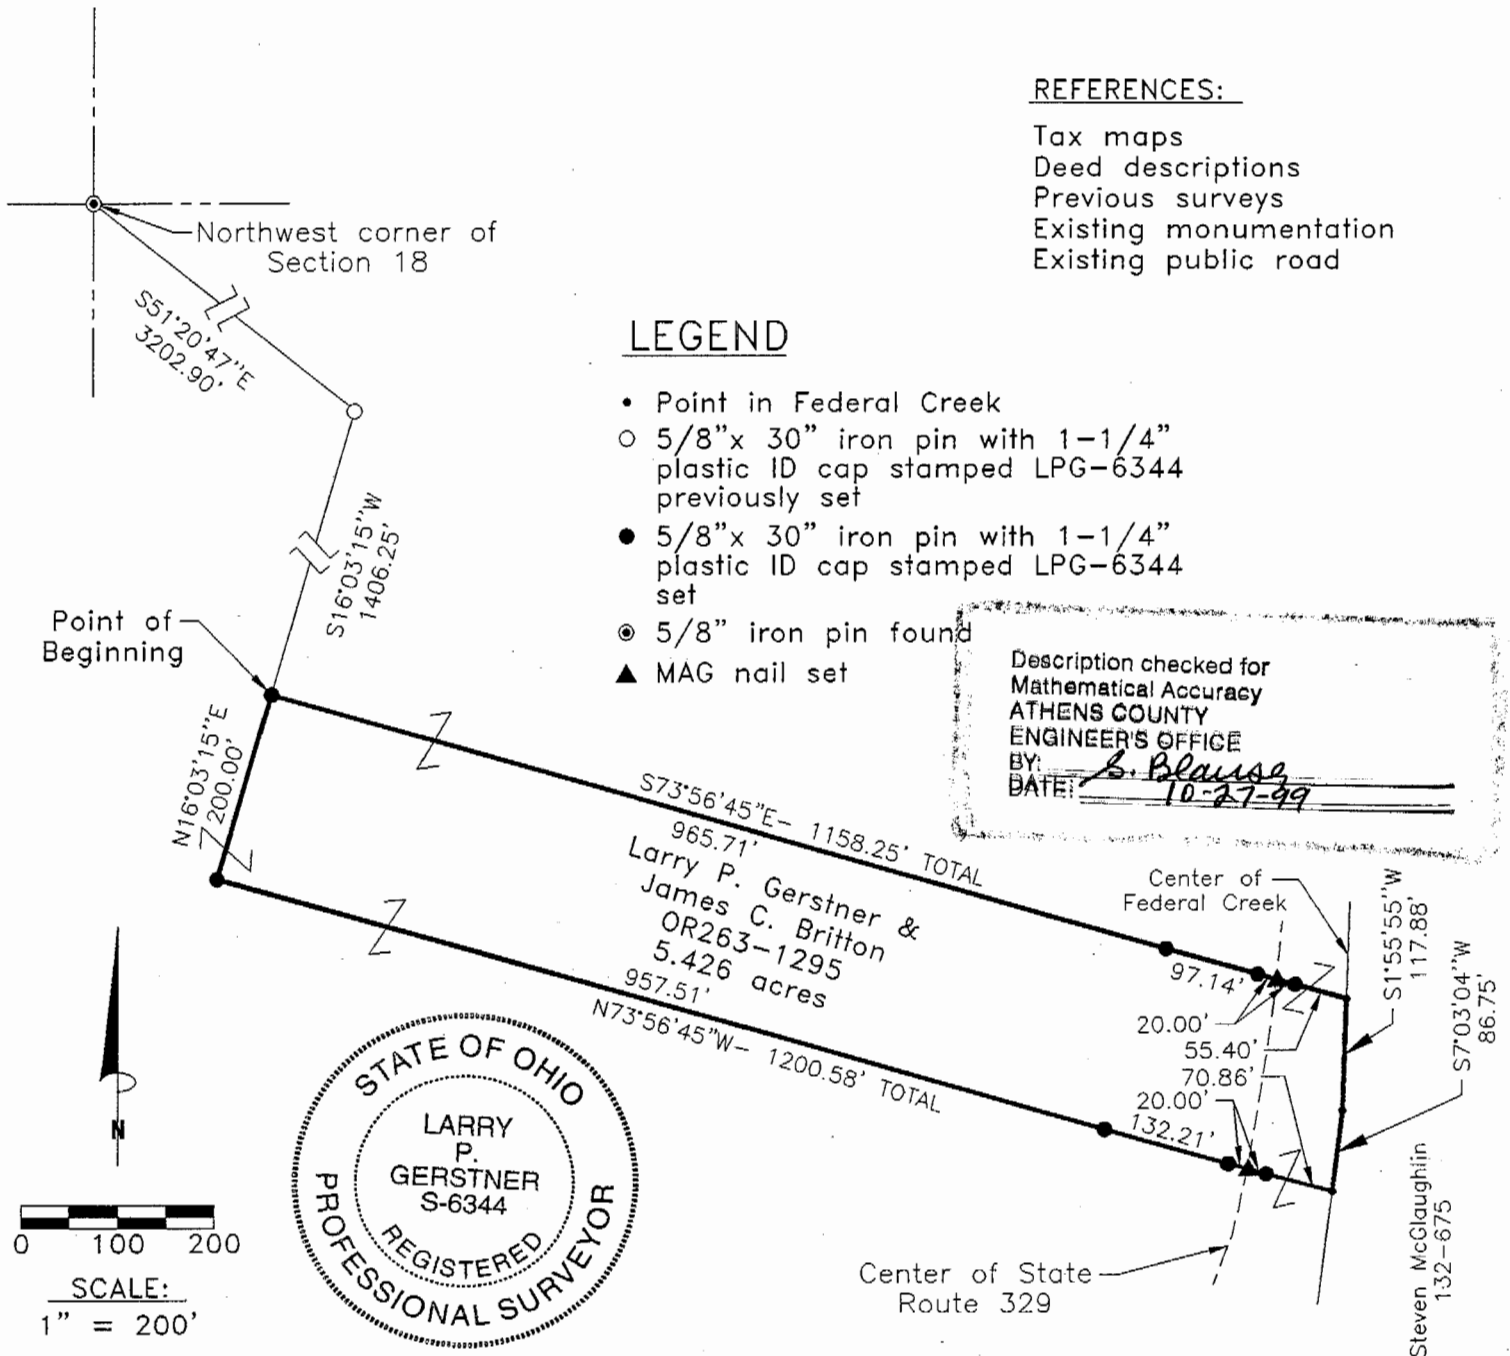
REFERENCES:

Tax maps
Deed descriptions
Previous surveys
Existing monumentation
Existing public road

Northwest corner of Section 18

S51°20'47"E 3202.90'

S16°03'15"W 1406.25'

LEGEND

• Point in Federal Creek
○ 5/8"x 30" iron pin with 1-1/4" plastic ID cap stamped LPG-6344 previously set
● 5/8"x 30" iron pin with 1-1/4" plastic ID cap stamped LPG-6344 set
◉ 5/8" iron pin found
▲ MAG nail set

Description checked for Mathematical Accuracy ATHENS COUNTY ENGINEER'S OFFICE
BY: S. Blause
DATE: 10-27-99

Point of Beginning

N16°03'15"E 200.00'

S73°56'45"E– 1158.25' TOTAL
965.71'

Larry P. Gerstner & James C. Britton OR263–1295 5.426 acres

957.51'
N73°56'45"W– 1200.58' TOTAL

Center of Federal Creek

S1°55'55"W 117.88'

S7°03'04"W 86.75'

97.14'
20.00'
55.40'
70.86'
20.00'
132.21'

N

0 100 200
SCALE:
1" = 200'

STATE OF OHIO
LARRY P. GERSTNER S-6344
REGISTERED
PROFESSIONAL SURVEYOR

Center of State Route 329

Steven McGlaughlin 132-675